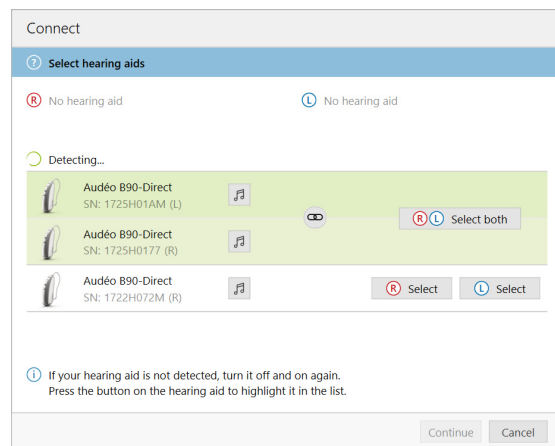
Connect

? Select hearing aids

R No hearing aid

L No hearing aid

Detecting...

Audéo B90-Direct
SN: 1725H01AM (L)

Audéo B90-Direct
SN: 1725H0177 (R)

R L Select both

Audéo B90-Direct
SN: 1722H072M (R)

R Select

L Select

i If your hearing aid is not detected, turn it off and on again.
Press the button on the hearing aid to highlight it in the list.

Continue

Cancel